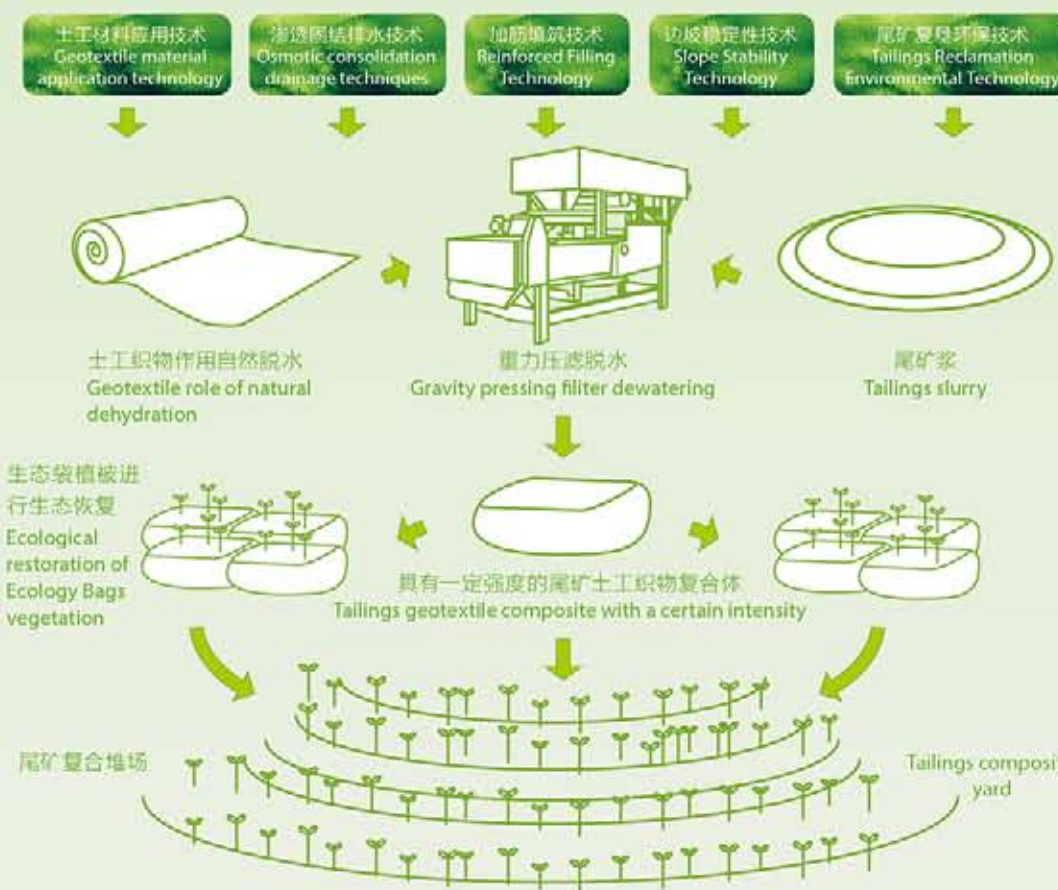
土工材料应用技术
Geotextile material application technology

渗透固结排水技术
Osmotic consolidation drainage techniques

加筋填筑技术
Reinforced Filling Technology

边坡稳定性技术
Slope Stability Technology

尾矿复垦环保技术
Tailings Reclamation Environmental Technology

土工织物作用自然脱水
Geotextile role of natural dehydration

重力压滤脱水
Gravity pressing filiter dewatering

尾矿浆
Tailings slurry

生态袋植被进行生态恢复
Ecological restoration of Ecology Bags vegetation

具有一定强度的尾矿土工织物复合体
Tailings geotextile composite with a certain intensity

尾矿复合堆场

Tailings composi yard